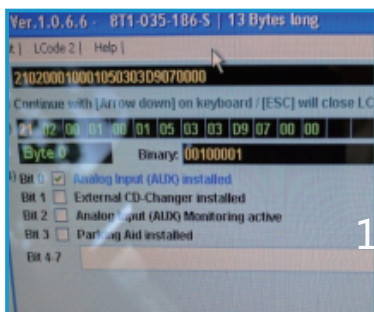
Ver.1.0.6.6 - 8T1-035-186-S | 13 Bytes long

t | LCode 2 | Help |

2102000100010503033D9070000

Continue with [Arrow down] on keyboard / [ESC] will close LC

21 02 00 01 00 01 05 03 03 D9 07 00 00

Byte 0

Binary: 00100001

Bit 0 ☑ Analog Input (AUX) installed

Bit 1 ☐ External CD-Changer installed

Bit 2 ☐ Analog Input (AUX) Monitoring active

Bit 3 ☐ Parking Aid installed

Bit 4-7

1